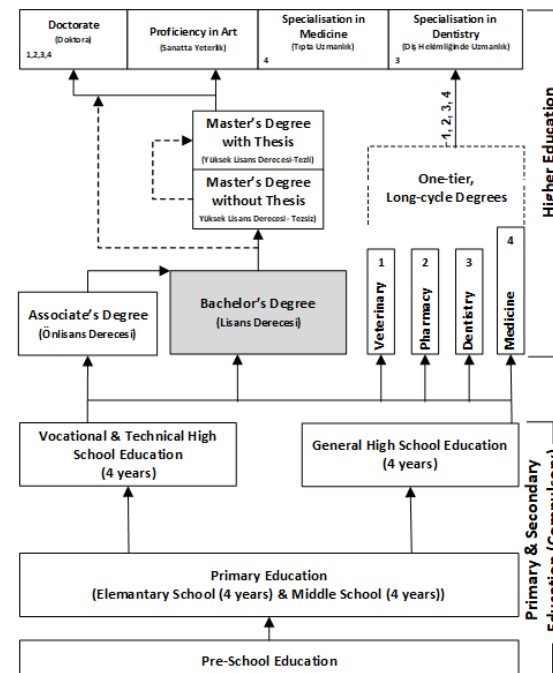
Doctorate
(Doktora)
1,2,3,4

Proficiency in Art
(Sanatta Yeterlik)

Specialisation in Medicine
(Tıpta Uzmanlık)
4

Specialisation in Dentistry
(Diş Hekimliğinde Uzmanlık)
3

Higher Education

Master's Degree with Thesis
(Yüksek Lisans Derecesi-Tezli)

Master's Degree without Thesis
Yüksek Lisans Derecesi - Tezsiz)

1, 2, 3, 4

One-tier, Long-cycle Degrees

Associate's Degree
(Önlisans Derecesi)

Bachelor's Degree
(Lisans Derecesi)

1
Veterinary

2
Pharmacy

3
Dentistry

4
Medicine

Vocational & Technical High School Education
(4 years)

General High School Education
(4 years)

Primary & Secondary Education (Compulsory)

Primary Education
(Elemantary School (4 years) & Middle School (4 years))

Pre-School Education